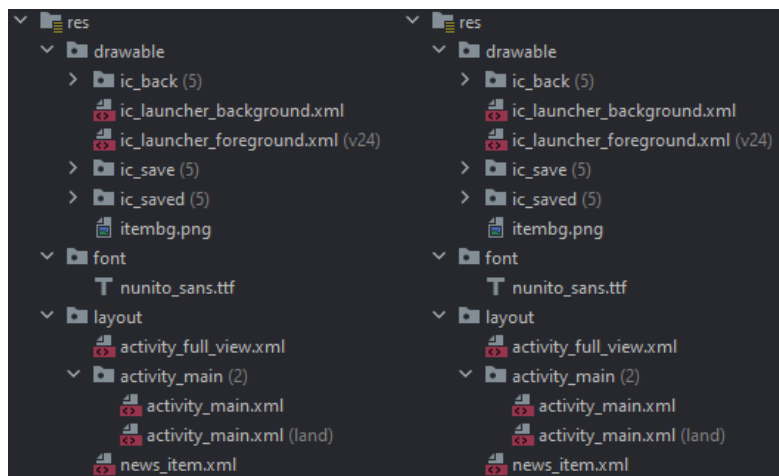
res
drawable
ic_back (5)
ic_launcher_background.xml
ic_launcher_foreground.xml (v24)
ic_save (5)
ic_saved (5)
itembg.png
font
nunito_sans.ttf
layout
activity_full_view.xml
activity_main (2)
activity_main.xml
activity_main.xml (land)
news_item.xml

res
drawable
ic_back (5)
ic_launcher_background.xml
ic_launcher_foreground.xml (v24)
ic_save (5)
ic_saved (5)
itembg.png
font
nunito_sans.ttf
layout
activity_full_view.xml
activity_main (2)
activity_main.xml
activity_main.xml (land)
news_item.xml